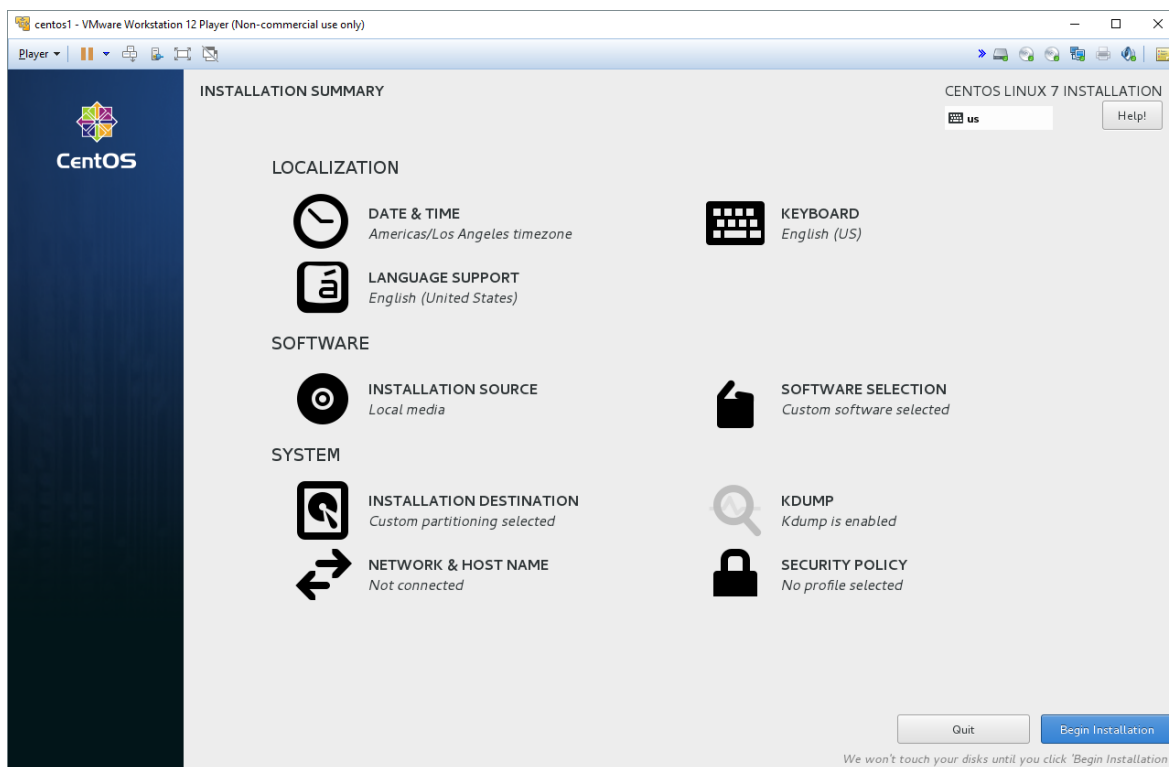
centos1 - VMware Workstation 12 Player (Non-commercial use only)

Player

INSTALLATION SUMMARY

CENTOS LINUX 7 INSTALLATION

us

Help!

CentOS

LOCALIZATION

DATE & TIME
Americas/Los Angeles timezone

KEYBOARD
English (US)

á

LANGUAGE SUPPORT
English (United States)

SOFTWARE

INSTALLATION SOURCE
Local media

SOFTWARE SELECTION
Custom software selected

SYSTEM

INSTALLATION DESTINATION
Custom partitioning selected

KDUMP
Kdump is enabled

NETWORK & HOST NAME
Not connected

SECURITY POLICY
No profile selected

Quit

Begin Installation

We won't touch your disks until you click 'Begin Installation